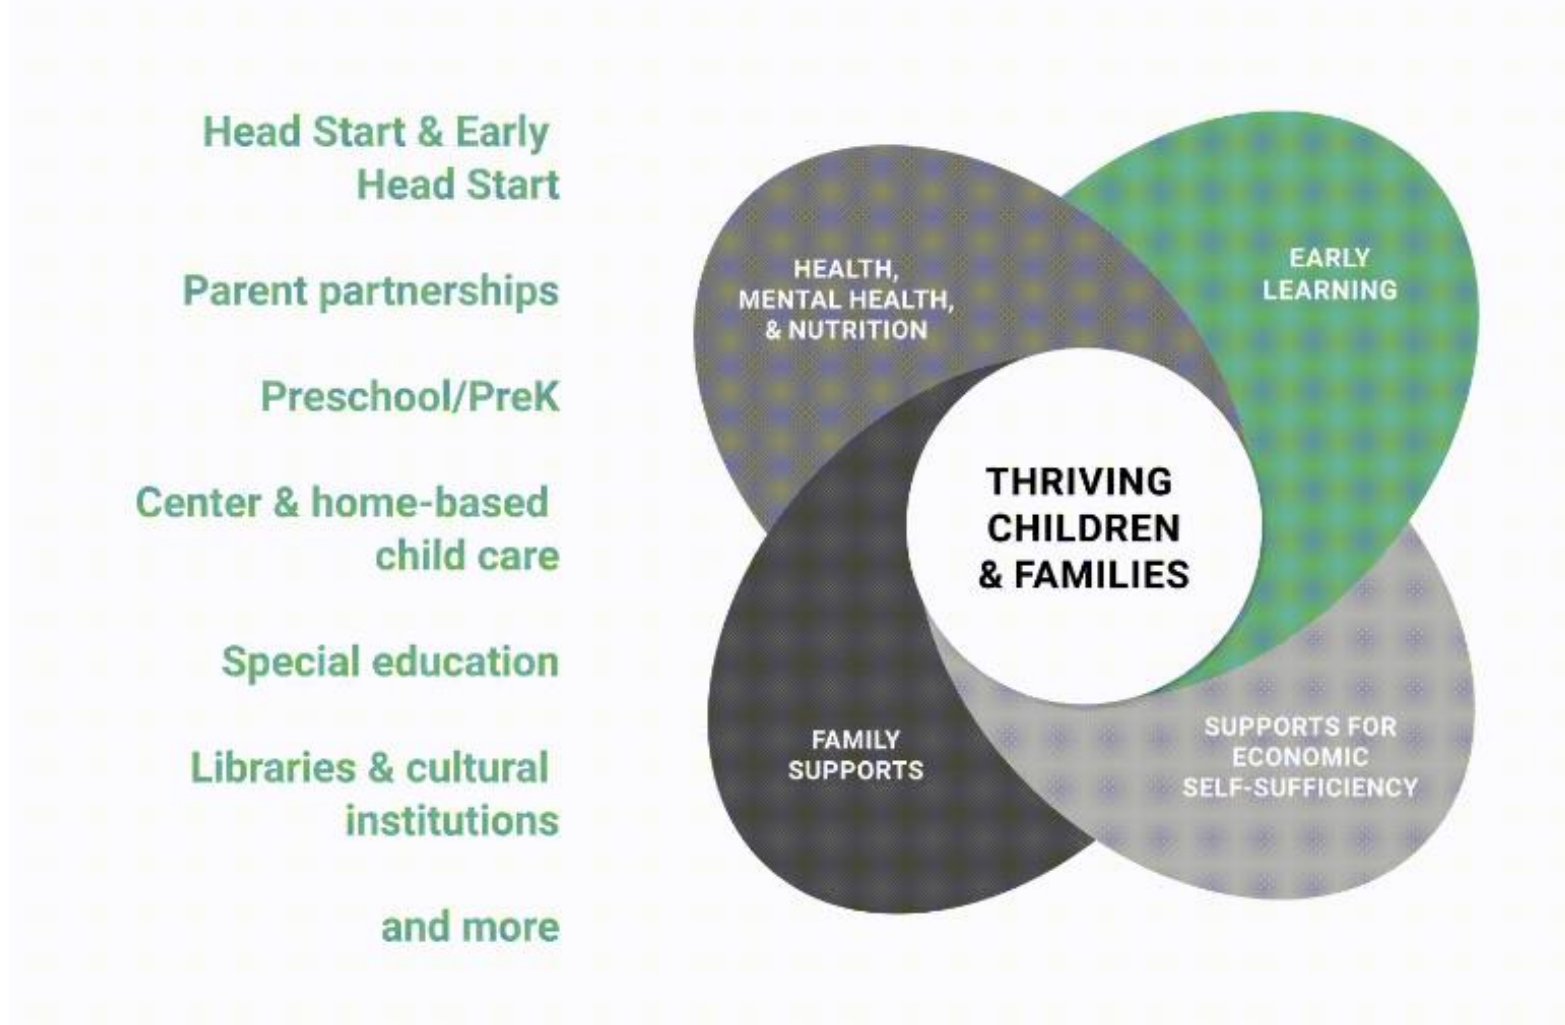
Head Start & Early Head Start

Parent partnerships

Preschool/PreK

Center & home-based child care

Special education

Libraries & cultural institutions

and more

HEALTH, MENTAL HEALTH, & NUTRITION

EARLY LEARNING

THRIVING CHILDREN & FAMILIES

FAMILY SUPPORTS

SUPPORTS FOR ECONOMIC SELF-SUFFICIENCY